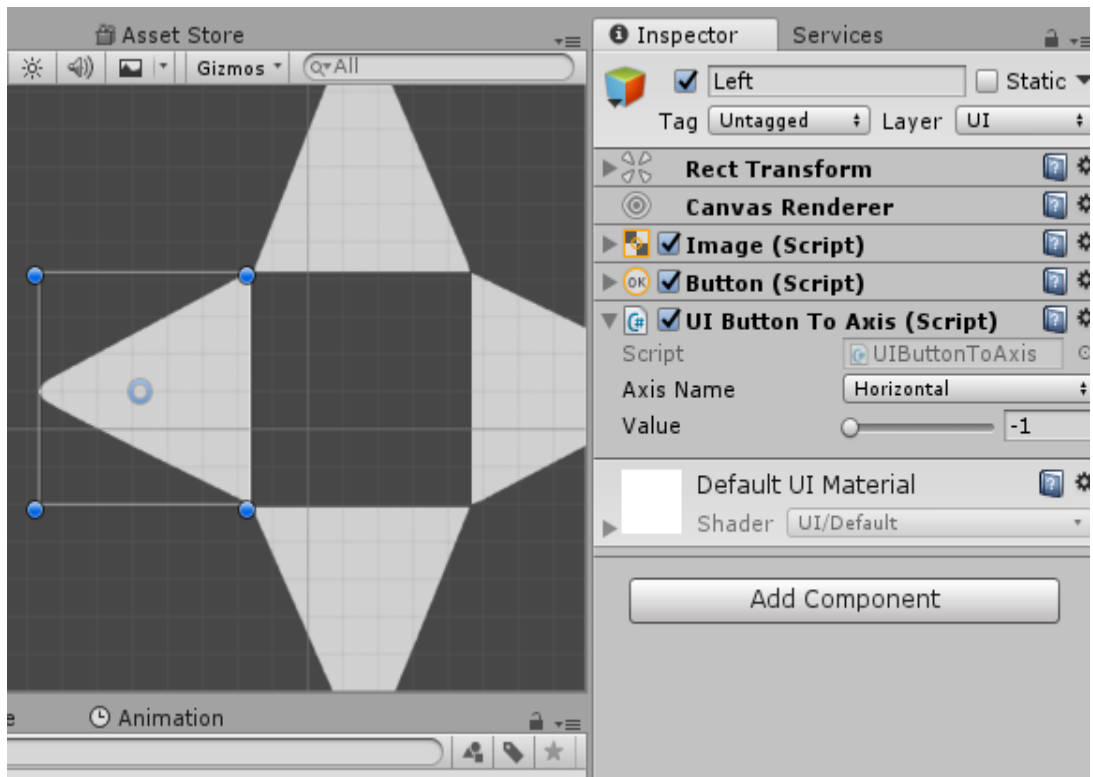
Asset Store

Gizmos

All

Inspector

Services

Left

Static

Tag Untagged

Layer UI

Rect Transform

Canvas Renderer

Image (Script)

Button (Script)

UI Button To Axis (Script)

Script UIButtonToAxis

Axis Name Horizontal

Value -1

Default UI Material

Shader UI/Default

Add Component

e

Animation